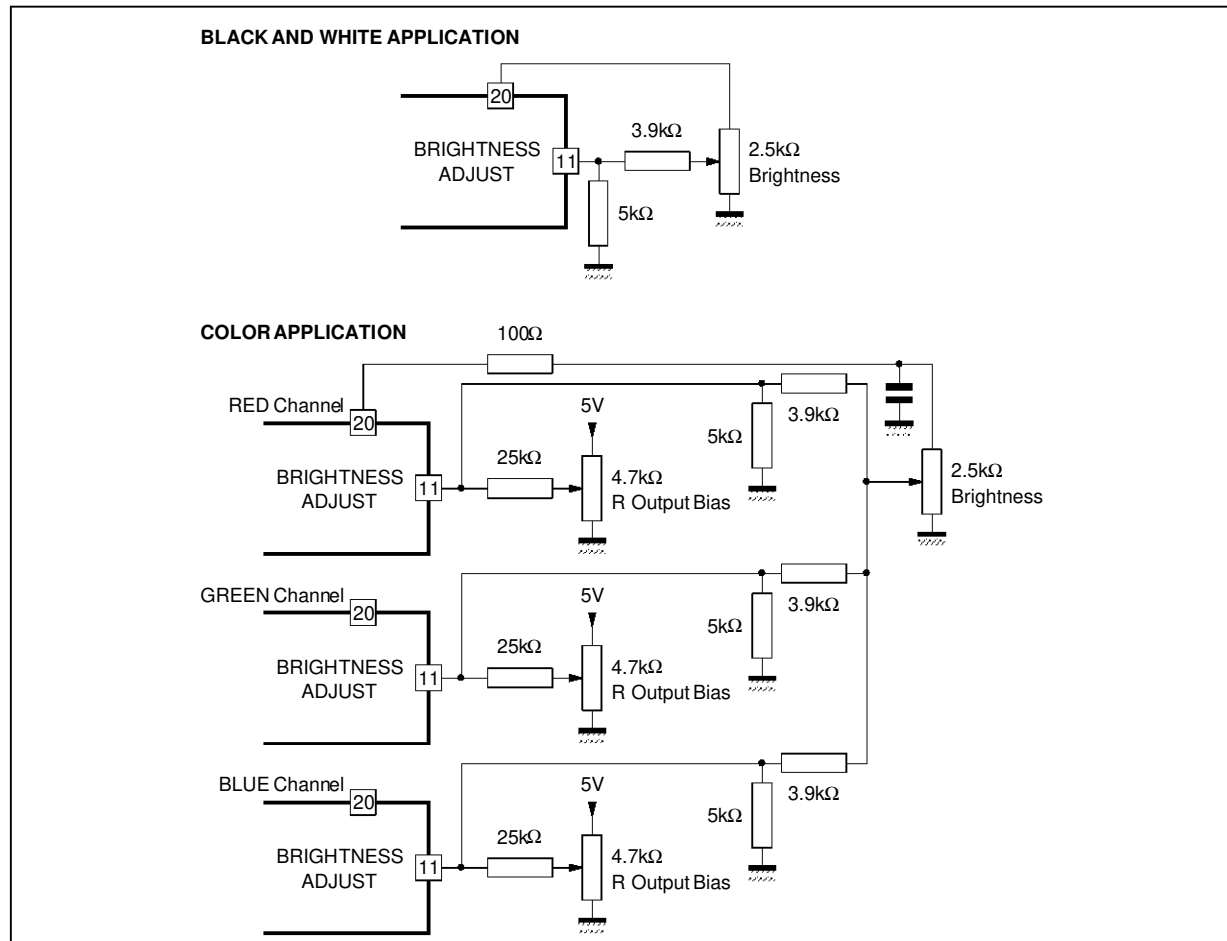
BLACK AND WHITE APPLICATION

20

BRIGHTNESS ADJUST

11

3.9kΩ

2.5kΩ
Brightness

5kΩ

COLOR APPLICATION

100Ω

RED Channel

20

5V

3.9kΩ

5kΩ

BRIGHTNESS ADJUST

11

25kΩ

4.7kΩ
R Output Bias

2.5kΩ
Brightness

GREEN Channel

20

5V

3.9kΩ

5kΩ

BRIGHTNESS ADJUST

11

25kΩ

4.7kΩ
R Output Bias

BLUE Channel

20

5V

3.9kΩ

5kΩ

BRIGHTNESS ADJUST

11

25kΩ

4.7kΩ
R Output Bias